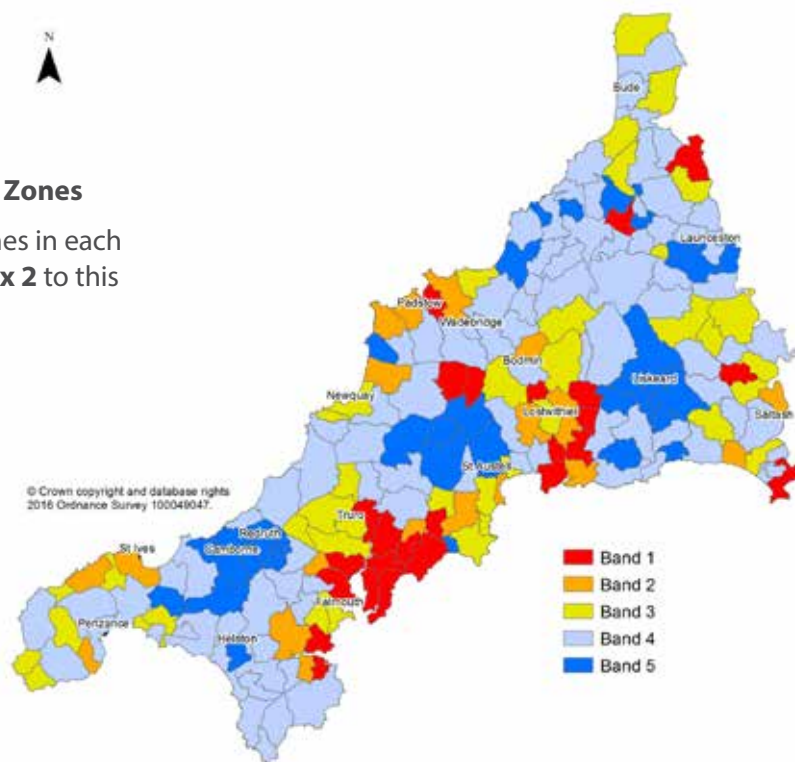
N

Zones

nes in each x 2 to this

Bude

Launceston

Padstow

Wadebridge

Bodmin

Liskeard

Newquay

Lostwithiel

Saltash

St Austell

© Crown copyright and database rights 2016 Ordnance Survey 100049047.

Truro

Redruth

Camborne

St Ives

Falmouth

Penzance

Helston

Band 1
Band 2
Band 3
Band 4
Band 5